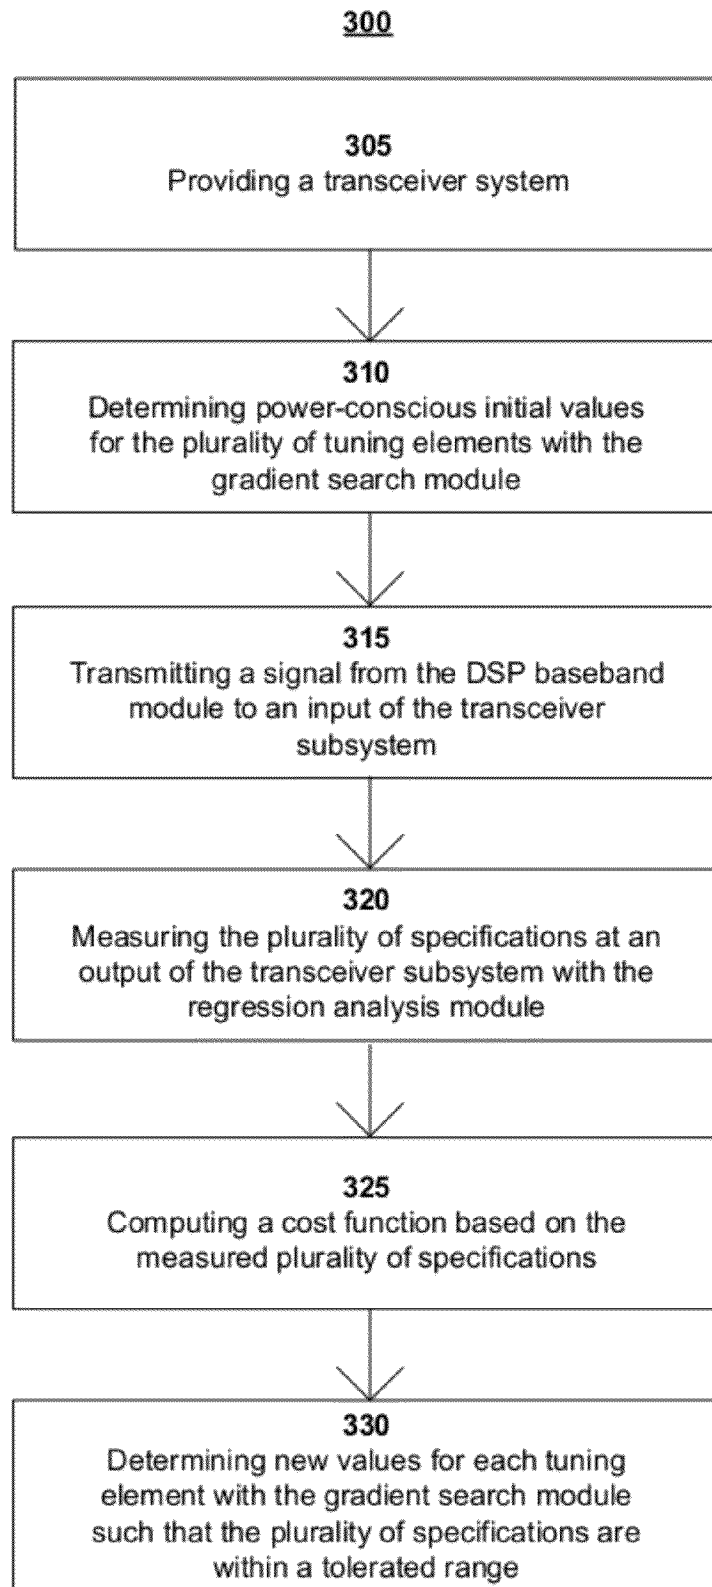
300

305
Providing a transceiver system

310
Determining power-conscious initial values for the plurality of tuning elements with the gradient search module

315
Transmitting a signal from the DSP baseband module to an input of the transceiver subsystem

320
Measuring the plurality of specifications at an output of the transceiver subsystem with the regression analysis module

325
Computing a cost function based on the measured plurality of specifications

330
Determining new values for each tuning element with the gradient search module such that the plurality of specifications are within a tolerated range